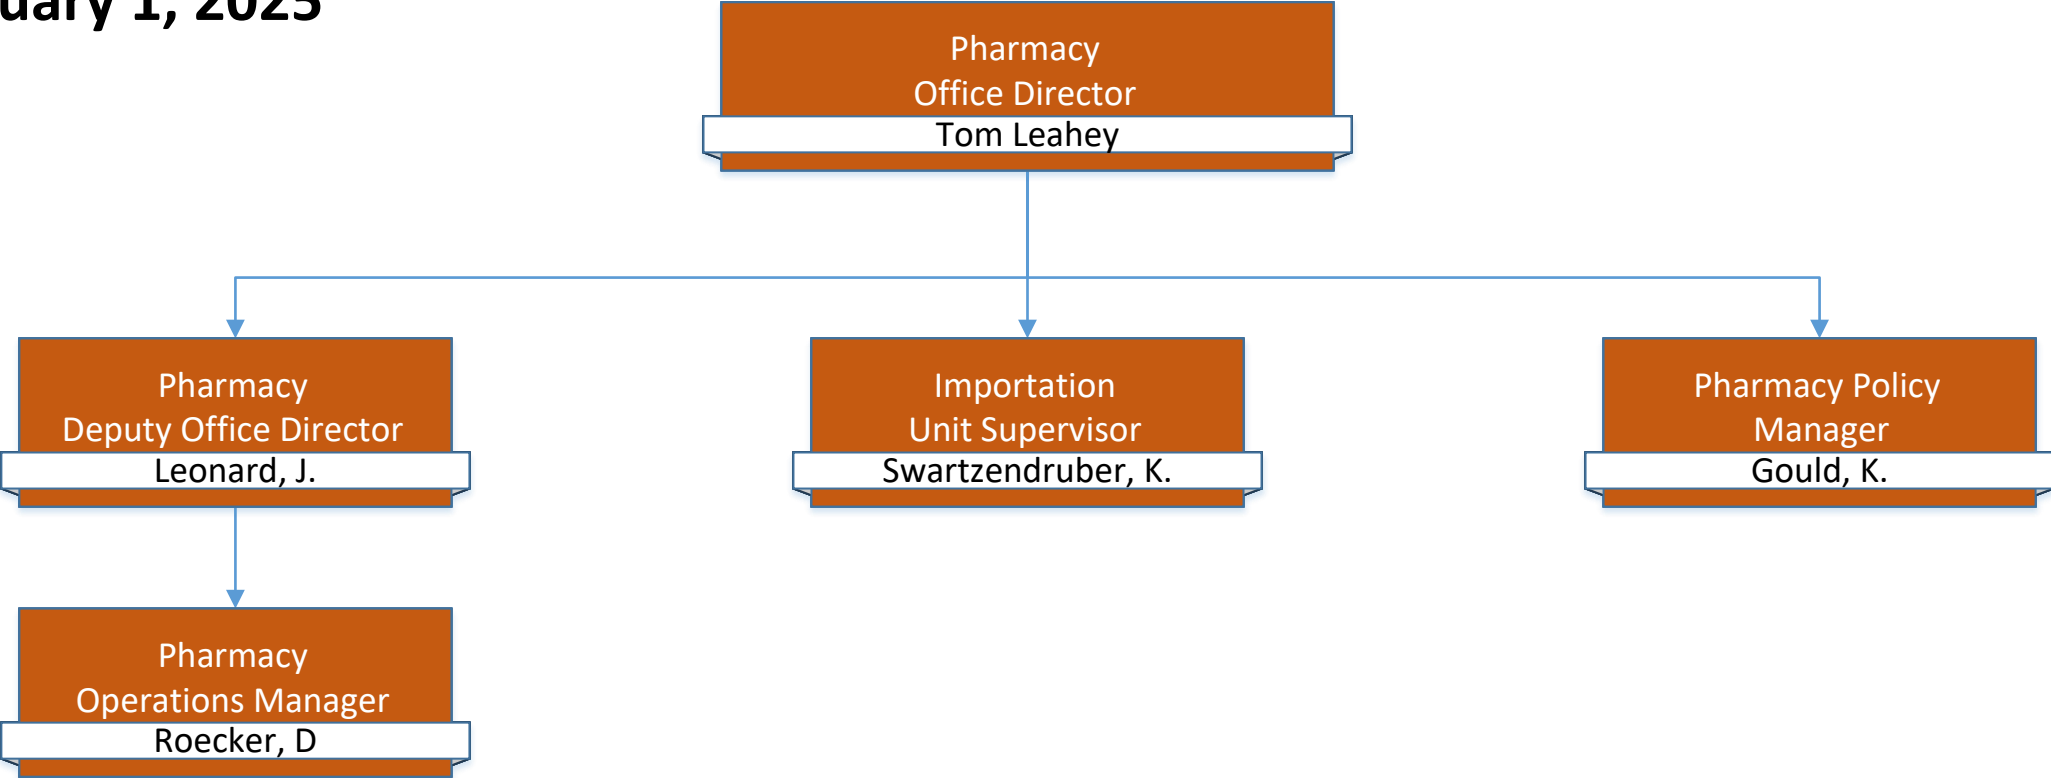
uary 1, 2025

Pharmacy
Office Director
Tom Leahey

Pharmacy
Deputy Office Director
Leonard, J.

Importation
Unit Supervisor
Swartzendruber, K.

Pharmacy Policy
Manager
Gould, K.

Pharmacy
Operations Manager
Roecker, D